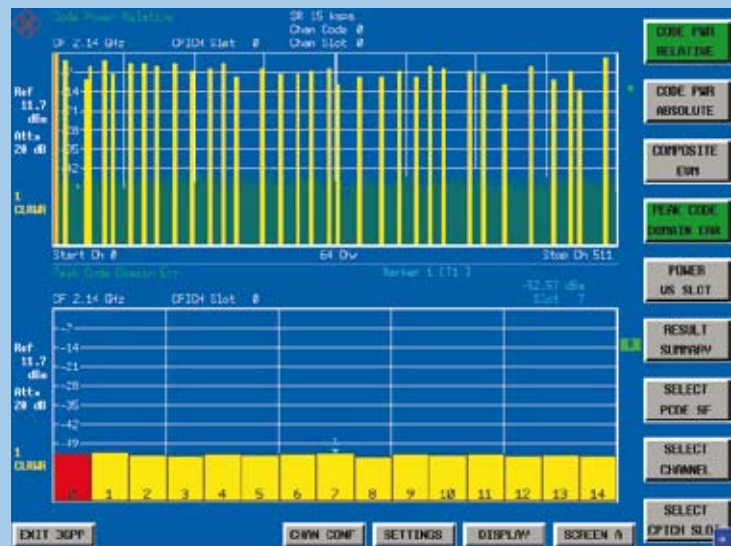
Code Power Relative
SR 15 ksps
Chan Code 0
Chan Slot 0
CF 2.14 GHz
CPICH Slot 0

Ref 11.7 dBm
Att. 20 dB

1 CLRWR

Start Ch 0
64 Ch/
Stop Ch 511

Peak Code Domain Err
Marker 1 [T1]
-52.57 dBm
Slot 7

CF 2.14 GHz
CPICH Slot 0

-7
-14
-21
-28
-35
-42
-49

Ref 11.7 dBm
Att. 20 dB

1 CLRWR

0 1 2 3 4 5 6 7 8 9 10 11 12 13 14

CODE PWR RELATIVE
CODE PWR ABSOLUTE
COMPOSITE EVM
PEAK CODE DOMAIN ERR
POWER VS SLOT
RESULT SUMMARY
SELECT CODE SF
SELECT CHANNEL
SELECT CPICH SLOT

EXIT 3GPP
CHAN CONF
SETTINGS
DISPLAY
SCREEN A